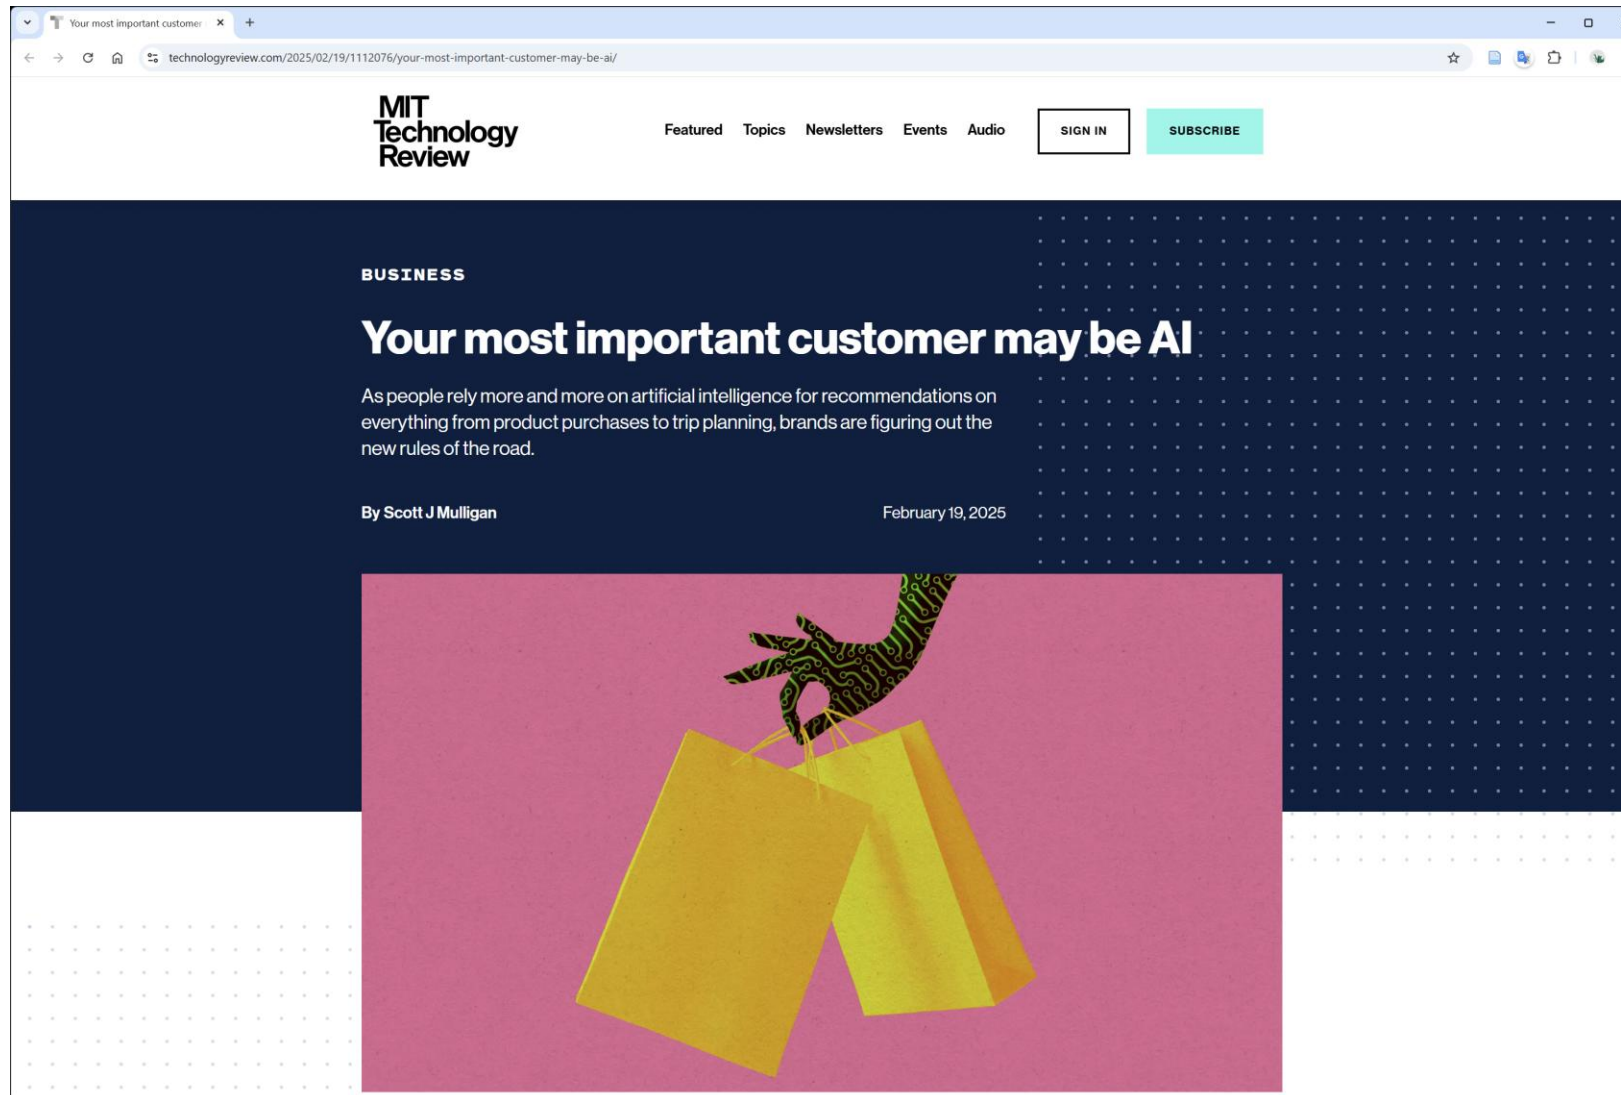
Your most important customer

technologyreview.com/2025/02/19/1112076/your-most-important-customer-may-be-ai/

MIT Technology Review

Featured Topics Newsletters Events Audio

SIGN IN

SUBSCRIBE

BUSINESS

Your most important customer may be AI

As people rely more and more on artificial intelligence for recommendations on everything from product purchases to trip planning, brands are figuring out the new rules of the road.

By Scott J Mulligan

February 19, 2025